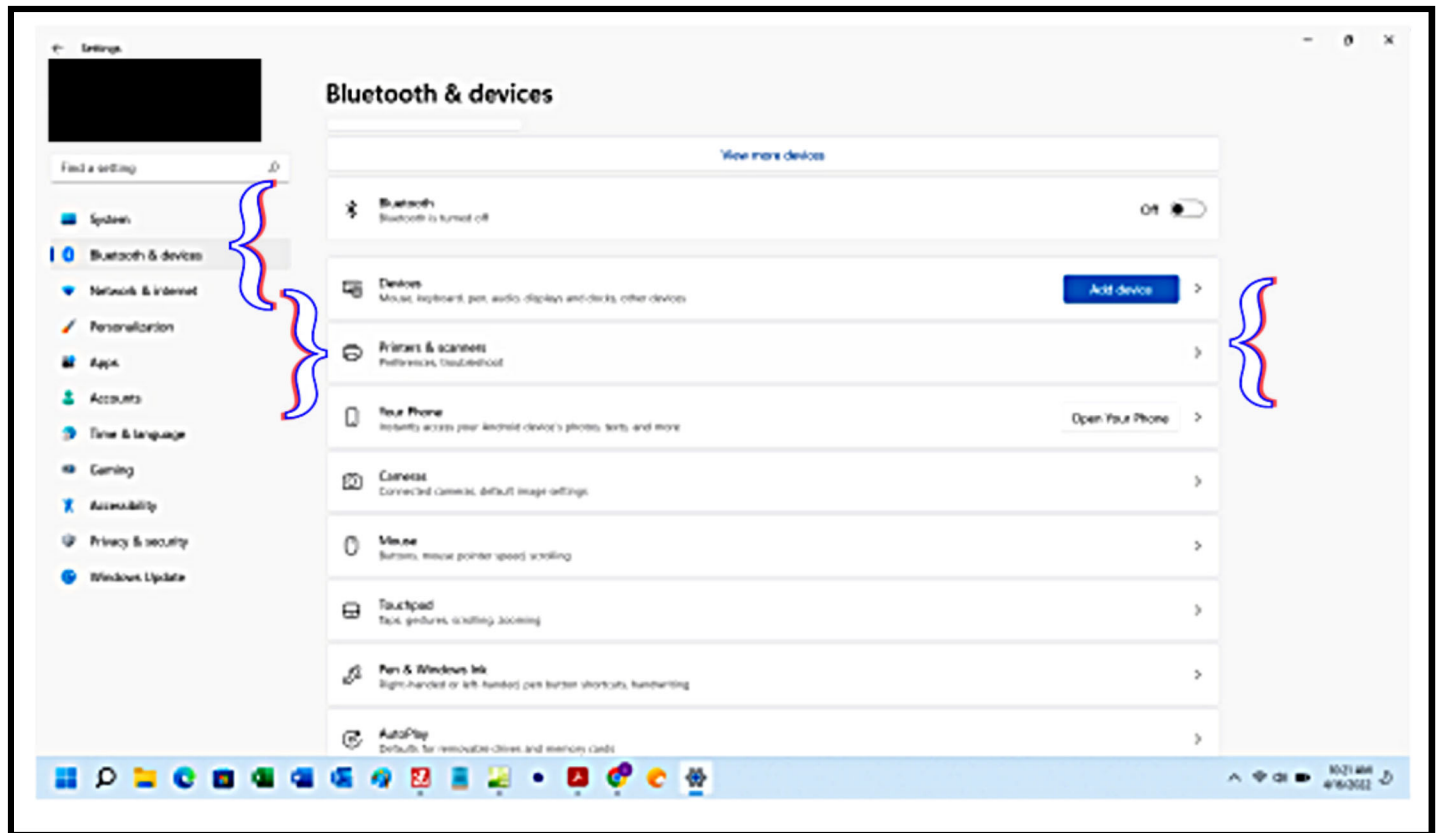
Settings

Find a setting

System
Bluetooth & devices
Network & internet
Personalization
Apps
Accounts
Time & language
Gaming
Accessibility
Privacy & security
Windows Update

Bluetooth & devices

View more devices

Bluetooth
Bluetooth is turned off
Off

Devices
Mouse, keyboard, pen, audio, displays and docks, other devices
Add device

Printers & scanners
Preferences, troubleshoot

Your Phone
Instantly access your Android device's photos, texts, and more
Open Your Phone

Cameras
Connected cameras, default image settings

Mouse
Buttons, mouse pointer speed, scrolling

Touchpad
Taps, gestures, scrolling, zooming

Pen & Windows Ink
Right-handed or left-handed, pen button shortcuts, handwriting

AutoPlay
Defaults for removable drives and memory cards

10:21 AM
4/16/2022